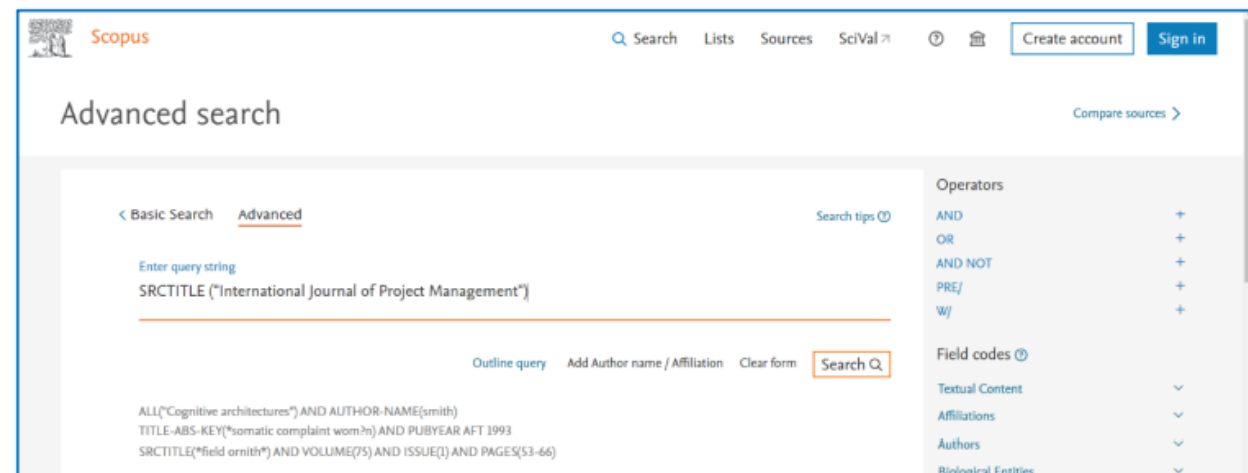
Scopus

Search Lists Sources SciVal ↗ Create account Sign in

Advanced search

Compare sources >

< Basic Search Advanced

Search tips

Enter query string

SRCTITLE ("International Journal of Project Management")

Outline query Add Author name / Affiliation Clear form Search

ALL("Cognitive architectures") AND AUTHOR-NAME(smith)
TITLE-ABS-KEY(*somatic complaint wom?n) AND PUBYEAR AFT 1993
SRCTITLE(*field ornith*) AND VOLUME(75) AND ISSUE(1) AND PAGES(53-66)

Operators

AND +
OR +
AND NOT +
PRE/ +
W/ +

Field codes

Textual Content
Affiliations
Authors
Biological Entities